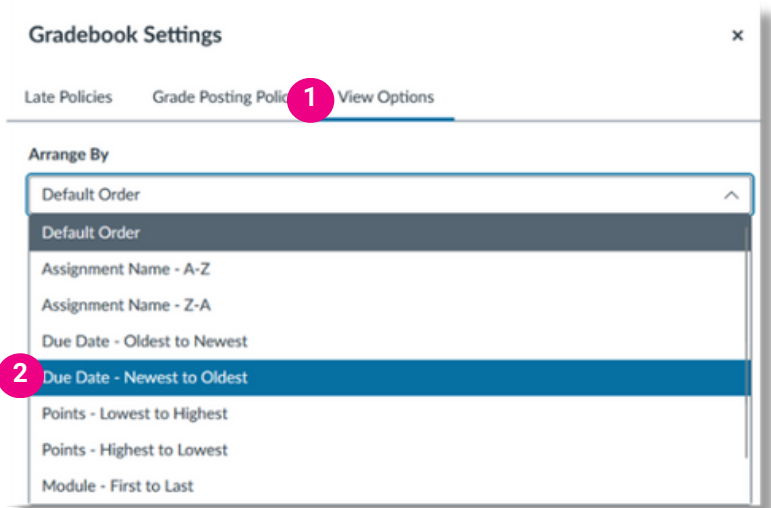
Gradebook Settings

×

Late Policies

Grade Posting Poli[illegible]

1

View Options

Arrange By

Default Order

Default Order

Assignment Name - A-Z

Assignment Name - Z-A

Due Date - Oldest to Newest

2

Due Date - Newest to Oldest

Points - Lowest to Highest

Points - Highest to Lowest

Module - First to Last